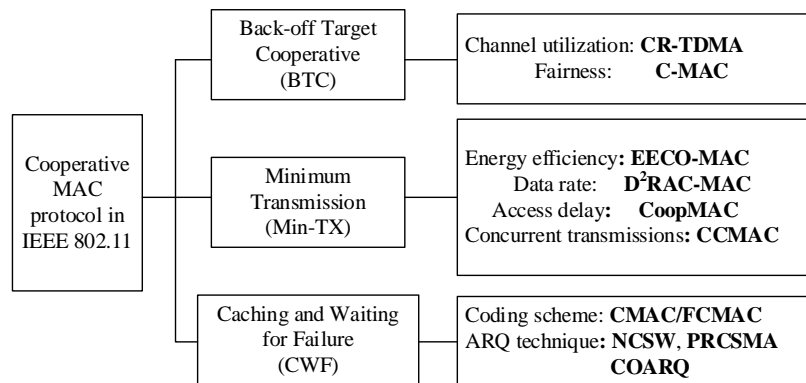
Cooperative MAC protocol in IEEE 802.11

Back-off Target Cooperative (BTC)

Channel utilization: **CR-TDMA**
Fairness: **C-MAC**

Minimum Transmission (Min-TX)

Energy efficiency: **EECO-MAC**
Data rate: **$D^2$RAC-MAC**
Access delay: **CoopMAC**
Concurrent transmissions: **CCMAC**

Caching and Waiting for Failure (CWF)

Coding scheme: **CMAC/FCMAC**
ARQ technique: **NCSW**, **PRCSMA**
**COARQ**